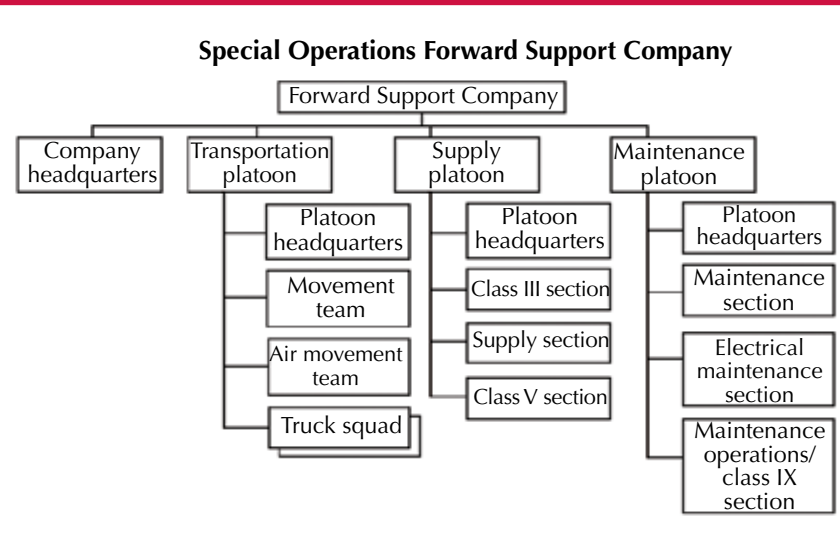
Special Operations Forward Support Company

Forward Support Company

Company headquarters

Transportation platoon

Platoon headquarters

Movement team

Air movement team

Truck squad

Supply platoon

Platoon headquarters

Class III section

Supply section

Class V section

Maintenance platoon

Platoon headquarters

Maintenance section

Electrical maintenance section

Maintenance operations/ class IX section